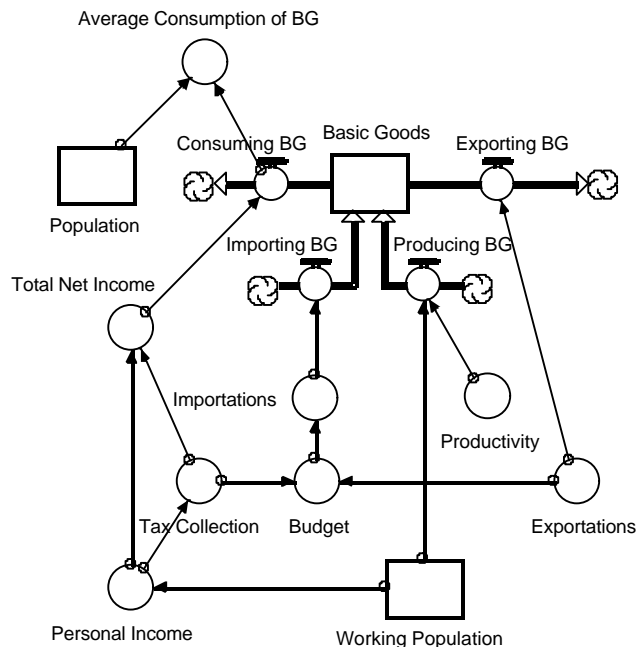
Average Consumption of BG

Population

Consuming BG

Basic Goods

Exporting BG

Importing BG

Producing BG

Total Net Income

Importations

Productivity

Tax Collection

Budget

Exportations

Personal Income

Working Population